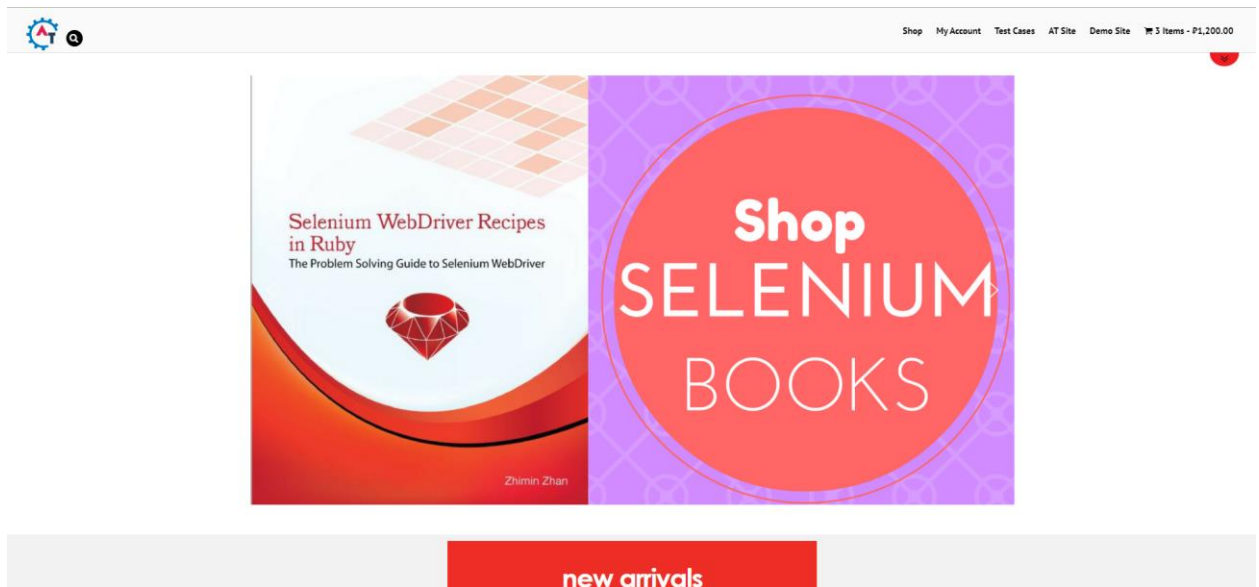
AT

Shop My Account Test Cases AT Site Demo Site 3 Items - ₱1,200.00

Selenium WebDriver Recipes in Ruby
The Problem Solving Guide to Selenium WebDriver

Zhimin Zhan

Shop
SELENIUM
BOOKS

new arrivals